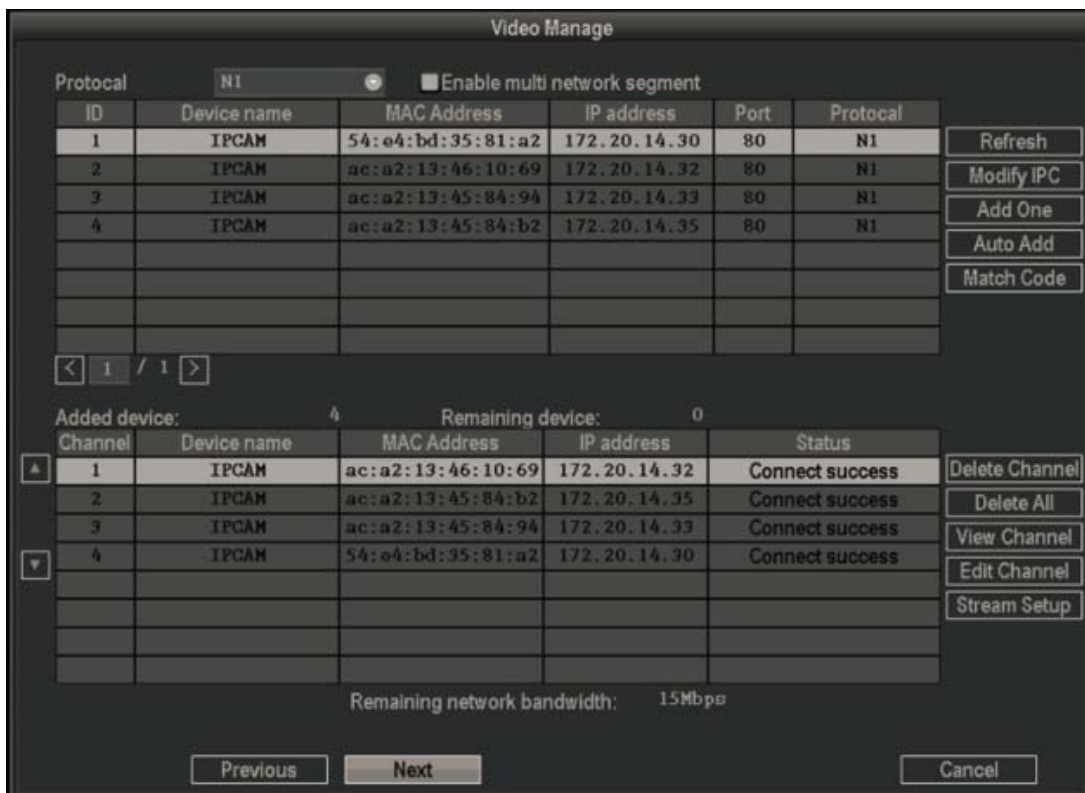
Video Manage

Protocal N1 Enable multi network segment

| ID | Device name | MAC Address | IP address | Port | Protocal |
|---|---|---|---|---|---|
| 1 | IPCAM | 54:e4:bd:35:81:a2 | 172.20.14.30 | 80 | N1 |
| 2 | IPCAM | ac:a2:13:46:10:69 | 172.20.14.32 | 80 | N1 |
| 3 | IPCAM | ac:a2:13:45:84:94 | 172.20.14.33 | 80 | N1 |
| 4 | IPCAM | ac:a2:13:45:84:b2 | 172.20.14.35 | 80 | N1 |
| | | | | | |
| | | | | | |
| | | | | | |
| | | | | | |

Refresh
Modify IPC
Add One
Auto Add
Match Code

< 1 / 1 >

Added device: 4 Remaining device: 0

| Channel | Device name | MAC Address | IP address | Status |
|---|---|---|---|---|
| 1 | IPCAM | ac:a2:13:46:10:69 | 172.20.14.32 | Connect success |
| 2 | IPCAM | ac:a2:13:45:84:b2 | 172.20.14.35 | Connect success |
| 3 | IPCAM | ac:a2:13:45:84:94 | 172.20.14.33 | Connect success |
| 4 | IPCAM | 54:e4:bd:35:81:a2 | 172.20.14.30 | Connect success |
| | | | | |
| | | | | |
| | | | | |
| | | | | |

Delete Channel
Delete All
View Channel
Edit Channel
Stream Setup

Remaining network bandwidth: 15Mbps

Previous Next Cancel